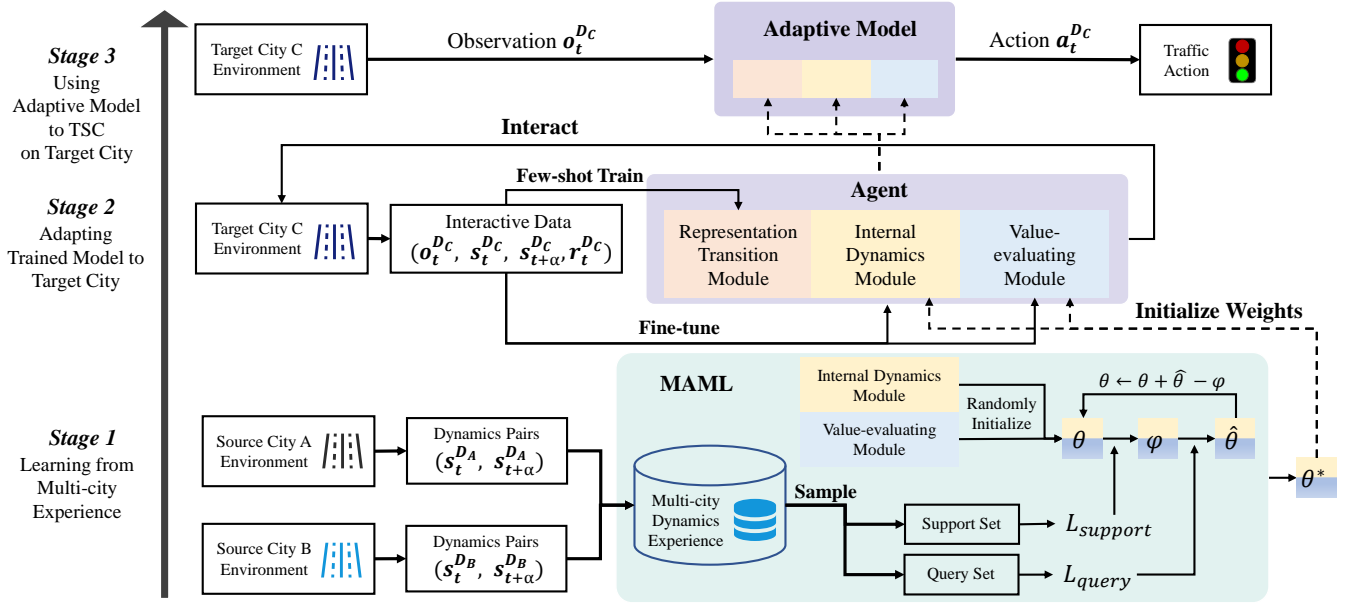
Stage 3
Using Adaptive Model to TSC on Target City

Stage 2
Adapting Trained Model to Target City

Stage 1
Learning from Multi-city Experience

Target City C Environment

Observation $o_t^{D_C}$

Adaptive Model

Action $a_t^{D_C}$

Traffic Action

Interact

Few-shot Train

Agent

Target City C Environment

Interactive Data $(o_t^{D_C}, s_t^{D_C}, s_{t+\alpha}^{D_C}, r_t^{D_C})$

Representation Transition Module

Internal Dynamics Module

Value-evaluating Module

Fine-tune

Initialize Weights

MAML

Internal Dynamics Module

Value-evaluating Module

Randomly Initialize

$\theta \leftarrow \theta + \hat{\theta} - \varphi$

$\theta$

$\varphi$

$\hat{\theta}$

$\theta^*$

Source City A Environment

Dynamics Pairs $(s_t^{D_A}, s_{t+\alpha}^{D_A})$

Multi-city Dynamics Experience

Sample

Support Set

$L_{support}$

Source City B Environment

Dynamics Pairs $(s_t^{D_B}, s_{t+\alpha}^{D_B})$

Query Set

$L_{query}$